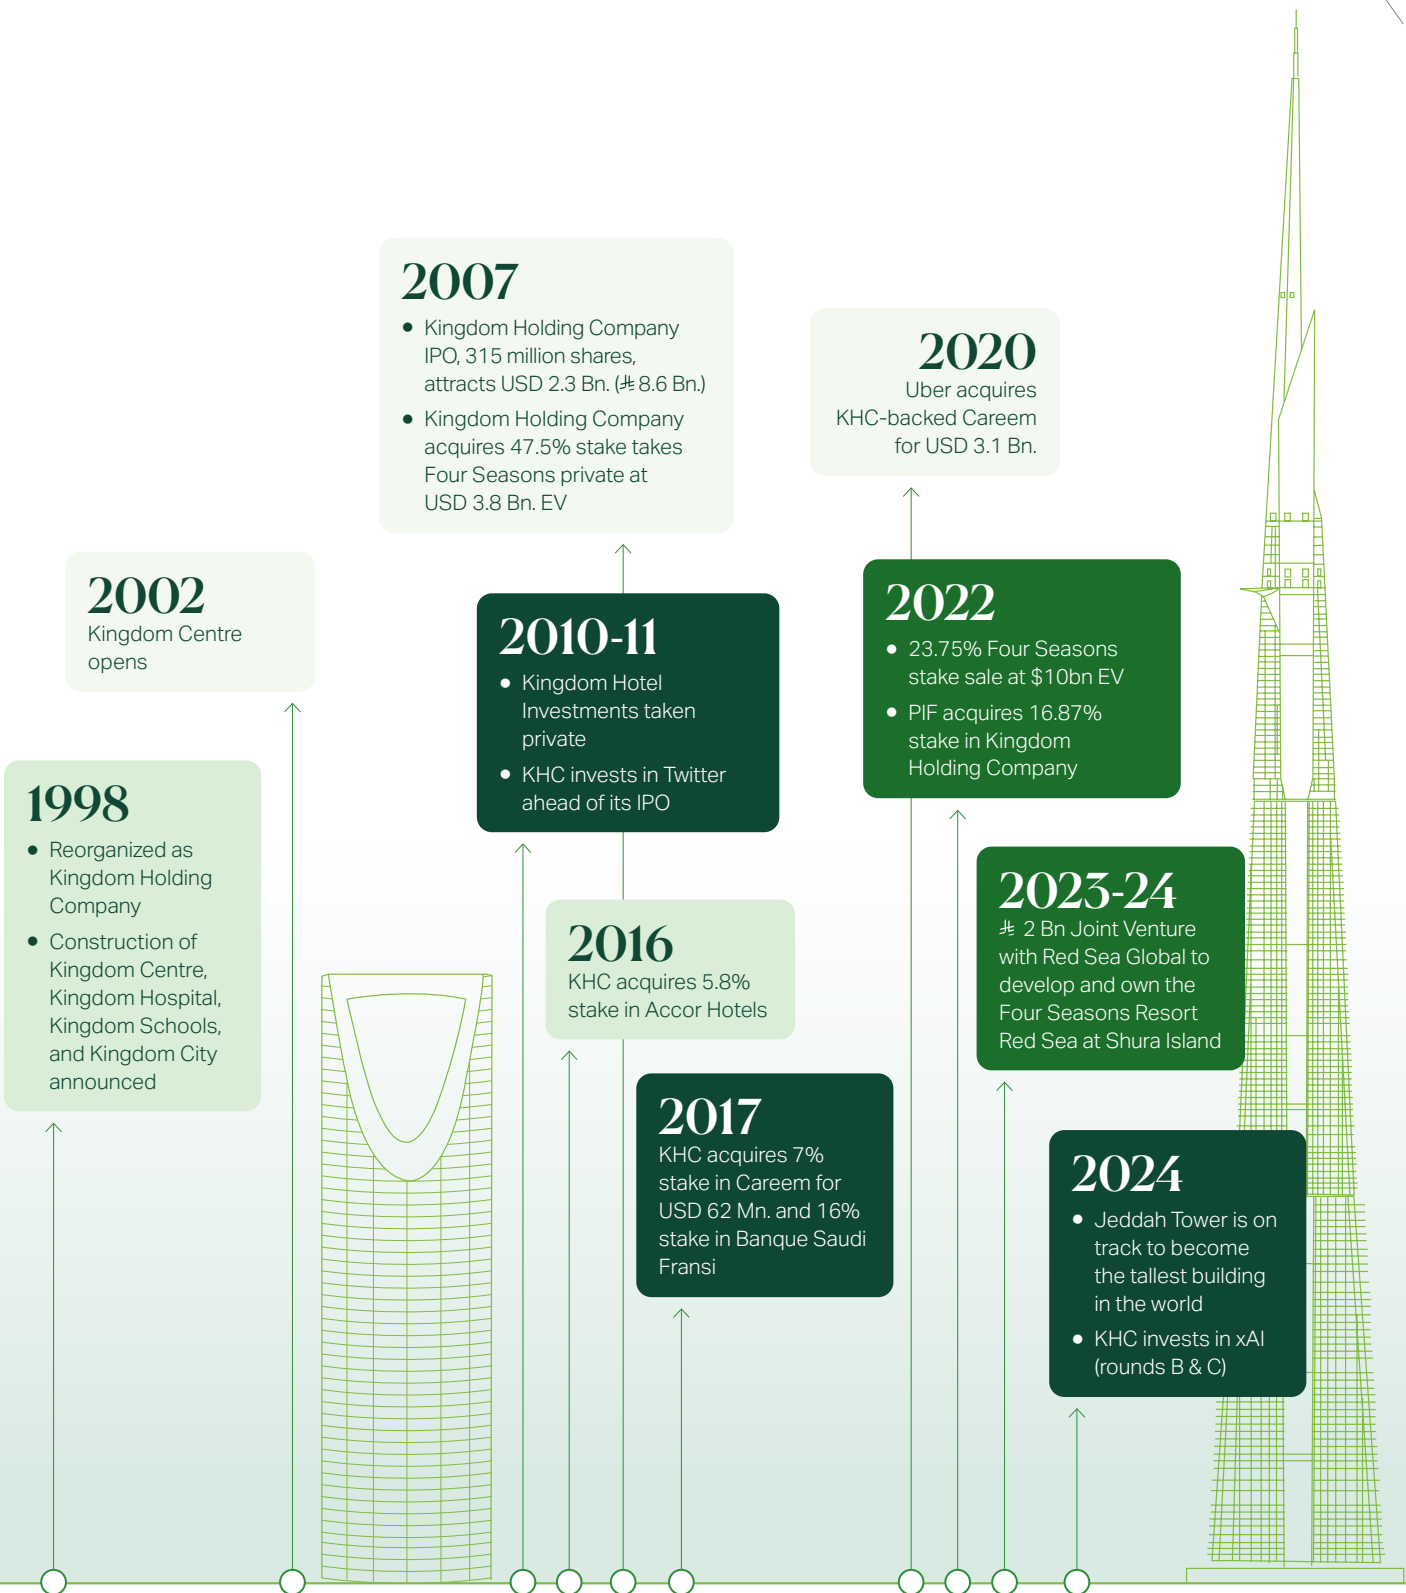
1998

- Reorganized as Kingdom Holding Company
- Construction of Kingdom Centre, Kingdom Hospital, Kingdom Schools, and Kingdom City announced

2002

Kingdom Centre opens

2007

- Kingdom Holding Company IPO, 315 million shares, attracts USD 2.3 Bn. (⃁ 8.6 Bn.)
- Kingdom Holding Company acquires 47.5% stake takes Four Seasons private at USD 3.8 Bn. EV

2010-11

- Kingdom Hotel Investments taken private
- KHC invests in Twitter ahead of its IPO

2016

KHC acquires 5.8% stake in Accor Hotels

2017

KHC acquires 7% stake in Careem for USD 62 Mn. and 16% stake in Banque Saudi Fransi

2020

Uber acquires KHC-backed Careem for USD 3.1 Bn.

2022

- 23.75% Four Seasons stake sale at $10bn EV
- PIF acquires 16.87% stake in Kingdom Holding Company

2023-24

⃁ 2 Bn Joint Venture with Red Sea Global to develop and own the Four Seasons Resort Red Sea at Shura Island

2024

- Jeddah Tower is on track to become the tallest building in the world
- KHC invests in xAI (rounds B & C)